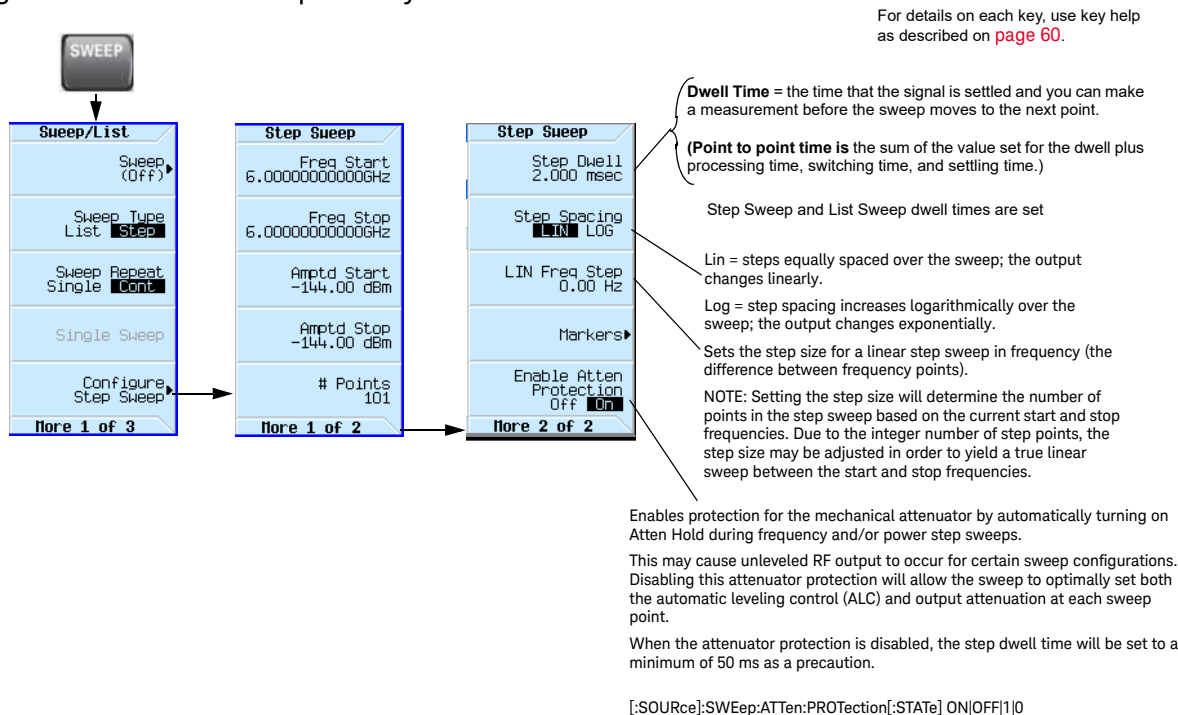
For details on each key, use key help as described on page 60.

SWEEP

Sweep/List

Sweep (Off)

Sweep Type List Step

Sweep Repeat Single Cont

Single Sweep

Configure Step Sweep

More 1 of 3

Step Sweep

Freq Start 6.00000000000GHz

Freq Stop 6.00000000000GHz

Amptd Start -144.00 dBm

Amptd Stop -144.00 dBm

# Points 101

More 1 of 2

Step Sweep

Step Dwell 2.000 msec

Step Spacing LIN LOG

LIN Freq Step 0.00 Hz

Markers

Enable Atten Protection Off On

More 2 of 2

**Dwell Time** = the time that the signal is settled and you can make a measurement before the sweep moves to the next point.

**(Point to point time is** the sum of the value set for the dwell plus processing time, switching time, and settling time.)

Step Sweep and List Sweep dwell times are set

Lin = steps equally spaced over the sweep; the output changes linearly.

Log = step spacing increases logarithmically over the sweep; the output changes exponentially.

Sets the step size for a linear step sweep in frequency (the difference between frequency points).

NOTE: Setting the step size will determine the number of points in the step sweep based on the current start and stop frequencies. Due to the integer number of step points, the step size may be adjusted in order to yield a true linear sweep between the start and stop frequencies.

Enables protection for the mechanical attenuator by automatically turning on Atten Hold during frequency and/or power step sweeps.

This may cause unleveled RF output to occur for certain sweep configurations. Disabling this attenuator protection will allow the sweep to optimally set both the automatic leveling control (ALC) and output attenuation at each sweep point.

When the attenuator protection is disabled, the step dwell time will be set to a minimum of 50 ms as a precaution.

[:SOURce]:SWEep:ATTen:PROTection[:STATe] ON|OFF|1|0